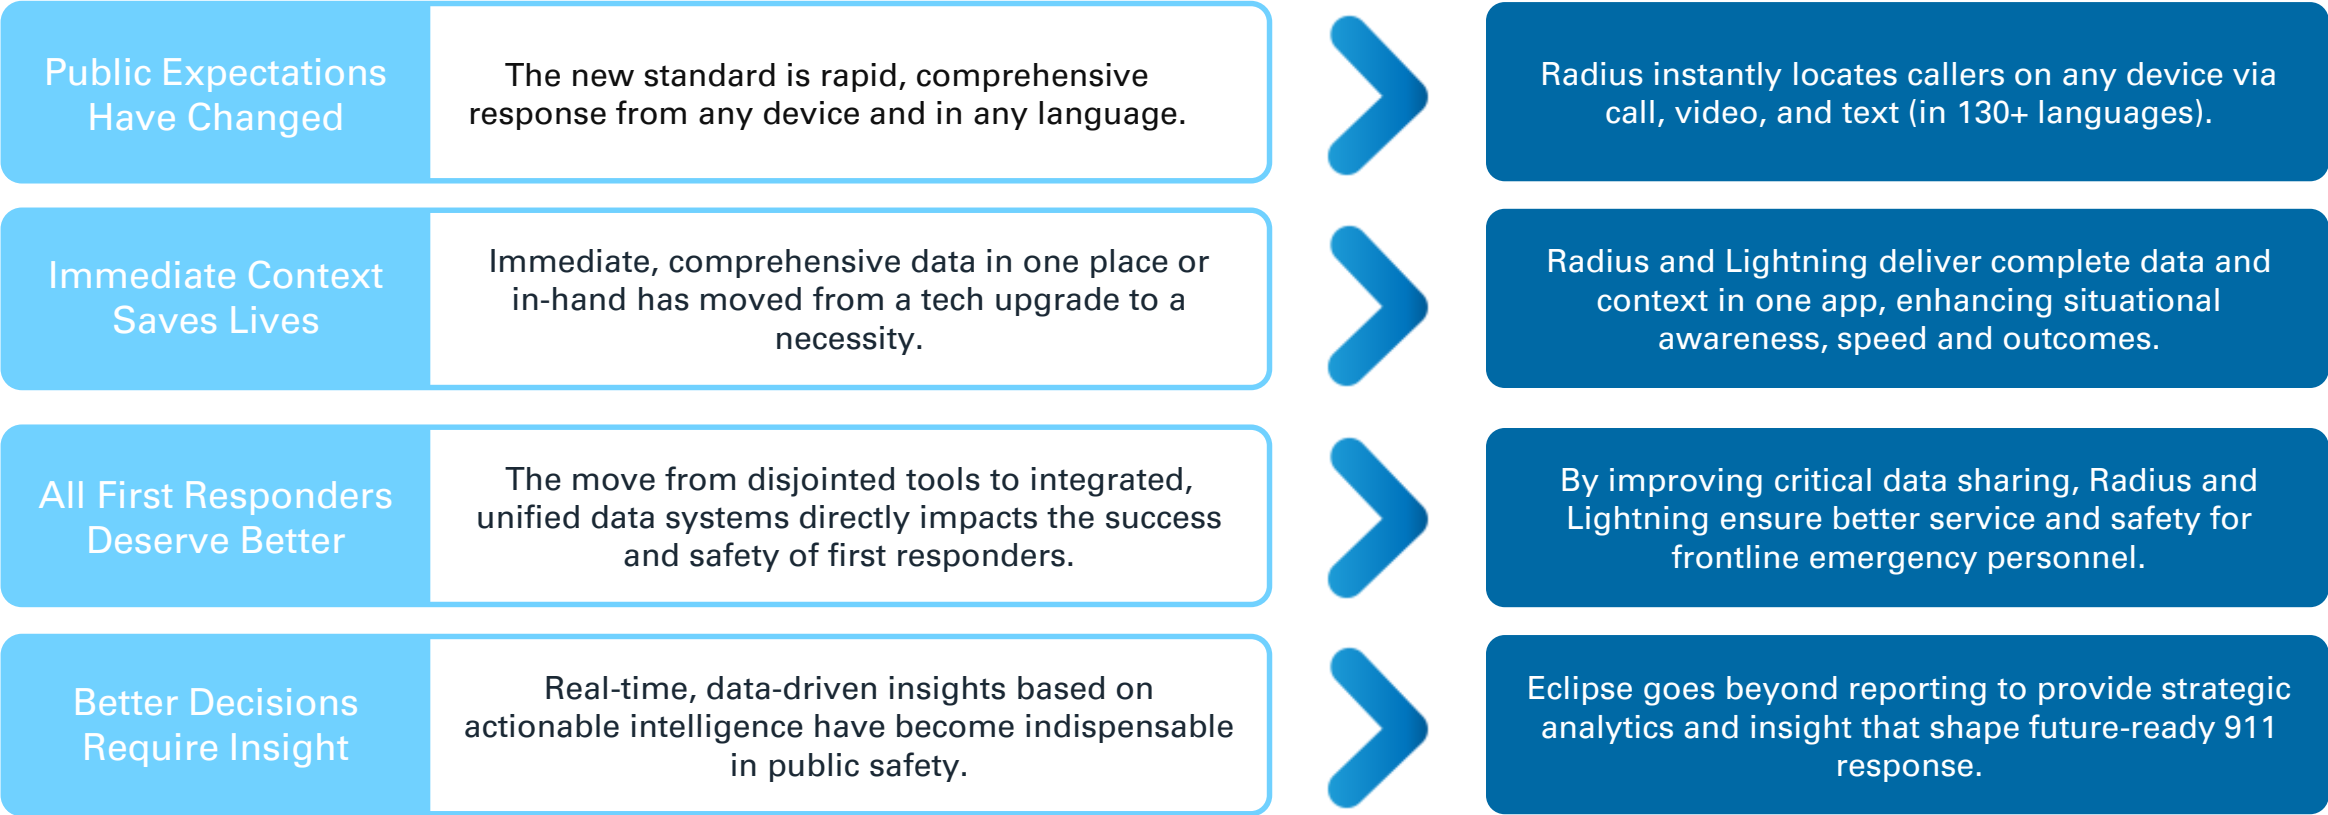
Public Expectations Have Changed

The new standard is rapid, comprehensive response from any device and in any language.

Radius instantly locates callers on any device via call, video, and text (in 130+ languages).

Immediate Context Saves Lives

Immediate, comprehensive data in one place or in-hand has moved from a tech upgrade to a necessity.

Radius and Lightning deliver complete data and context in one app, enhancing situational awareness, speed and outcomes.

All First Responders Deserve Better

The move from disjointed tools to integrated, unified data systems directly impacts the success and safety of first responders.

By improving critical data sharing, Radius and Lightning ensure better service and safety for frontline emergency personnel.

Better Decisions Require Insight

Real-time, data-driven insights based on actionable intelligence have become indispensable in public safety.

Eclipse goes beyond reporting to provide strategic analytics and insight that shape future-ready 911 response.